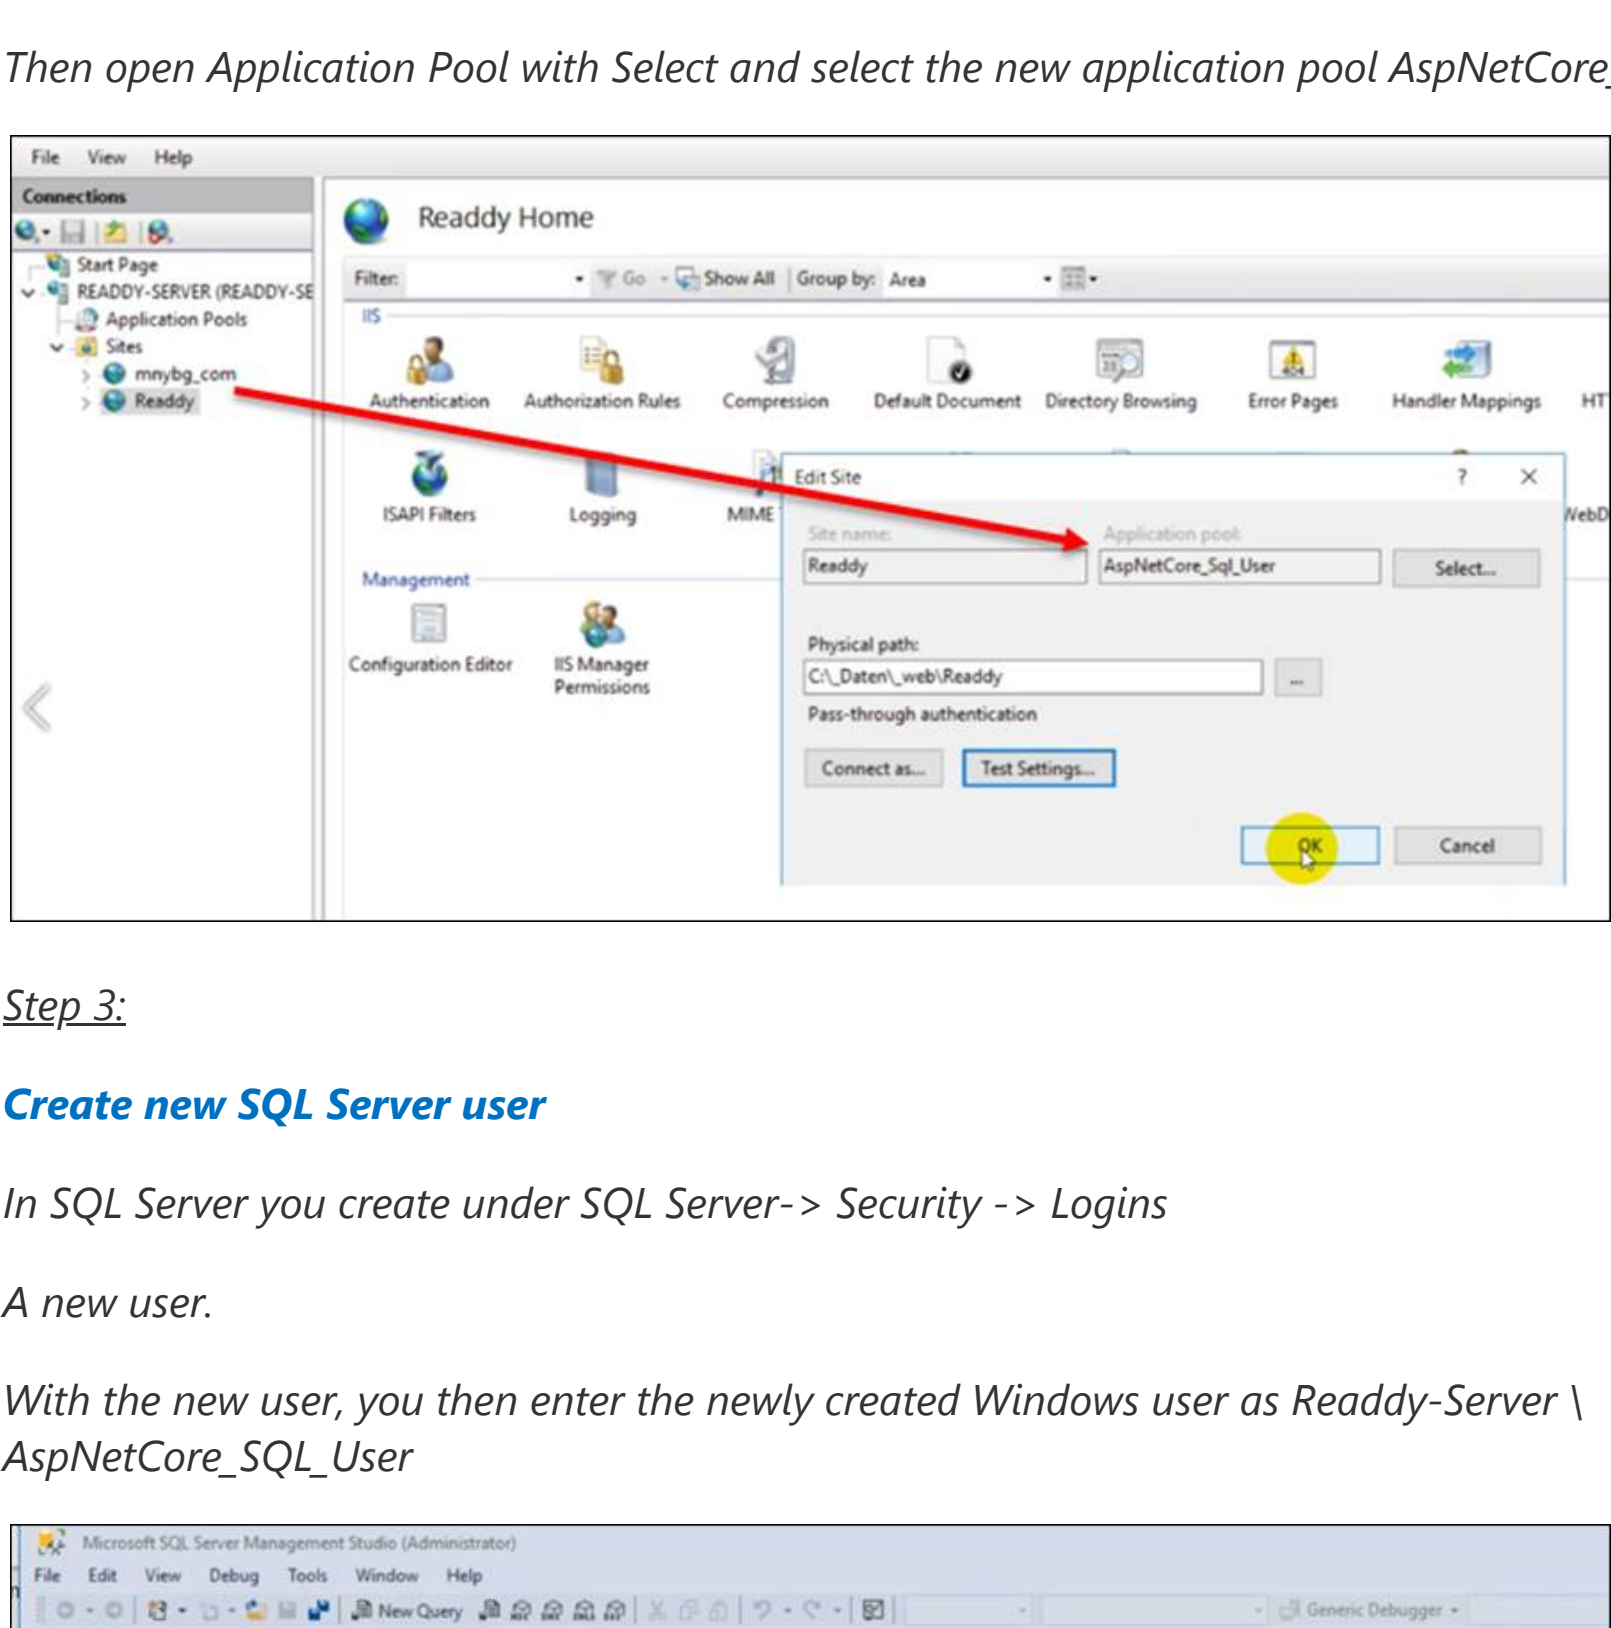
Then open Application Pool with Select and select the new application pool AspNetCore_

File View Help

Connections

Start Page
READDY-SERVER (READDY-SE
Application Pools
Sites
mnybg_com
Readdy

Readdy Home

Filter: Go Show All Group by: Area

IIS

Authentication
Authorization Rules
Compression
Default Document
Directory Browsing
Error Pages
Handler Mappings
HT

ISAPI Filters
Logging
MIME
WebD

Management

Configuration Editor
IIS Manager Permissions

Edit Site ? ×

Site name:
Readdy
Application pool:
AspNetCore_Sql_User
Select...

Physical path:
C:\_Daten\_web\Readdy
...
Pass-through authentication

Connect as...
Test Settings...

OK
Cancel

Step 3:

Create new SQL Server user

In SQL Server you create under SQL Server-> Security -> Logins

A new user.

With the new user, you then enter the newly created Windows user as Readdy-Server \ AspNetCore_SQL_User

Microsoft SQL Server Management Studio (Administrator)

File Edit View Debug Tools Window Help

New Query

Generic Debugger